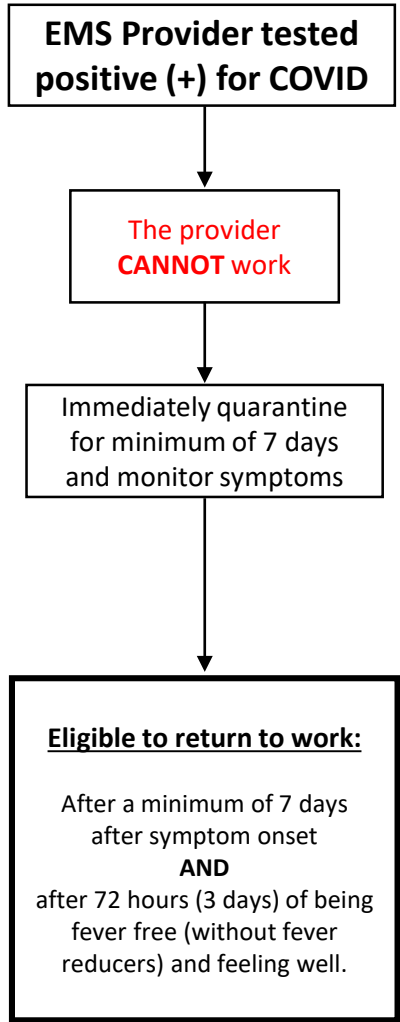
EMS Provider tested positive (+) for COVID

The provider CANNOT work

Immediately quarantine for minimum of 7 days and monitor symptoms

Eligible to return to work:

After a minimum of 7 days after symptom onset
AND
after 72 hours (3 days) of being fever free (without fever reducers) and feeling well.